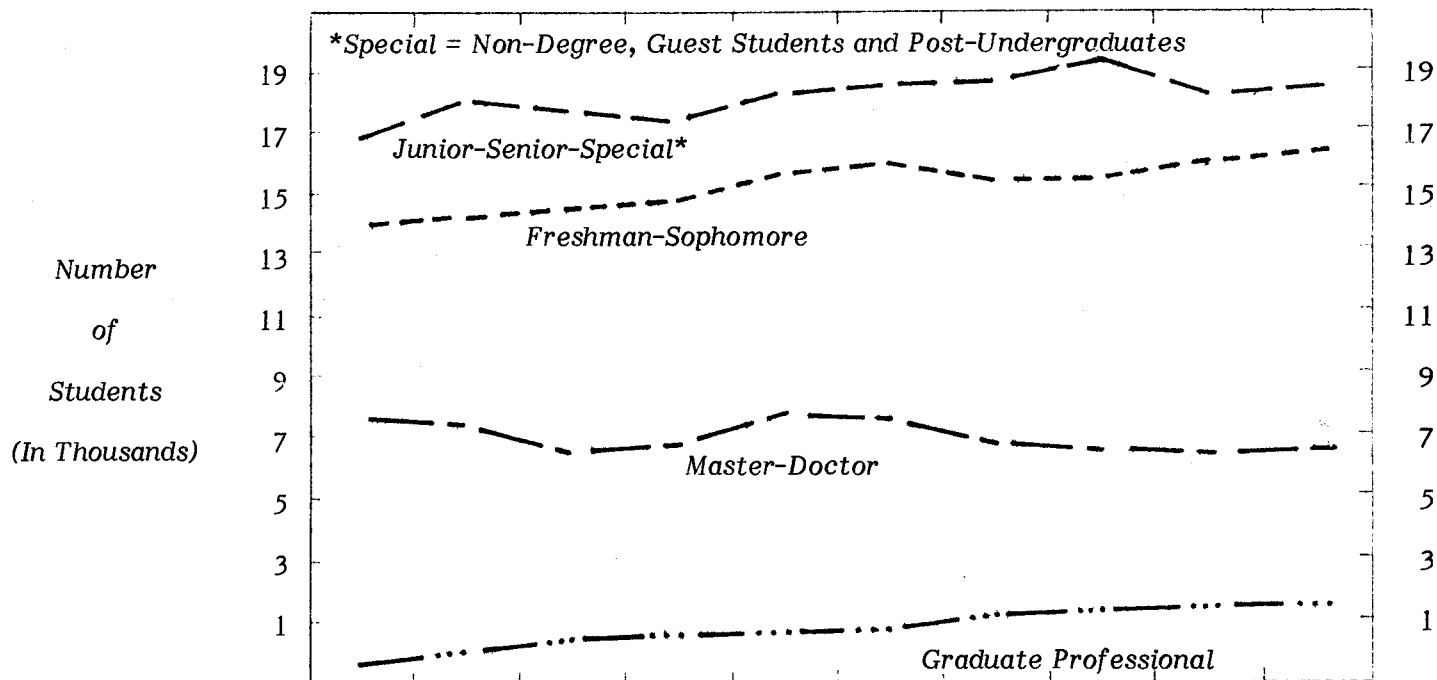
*Special = Non-Degree, Guest Students and Post-Undergraduates

Number of Students (In Thousands)

19 17 15 13 11 9 7 5 3 1

19 17 15 13 11 9 7 5 3 1

Junior-Senior-Special*

Freshman-Sophomore

Master-Doctor

Graduate Professional